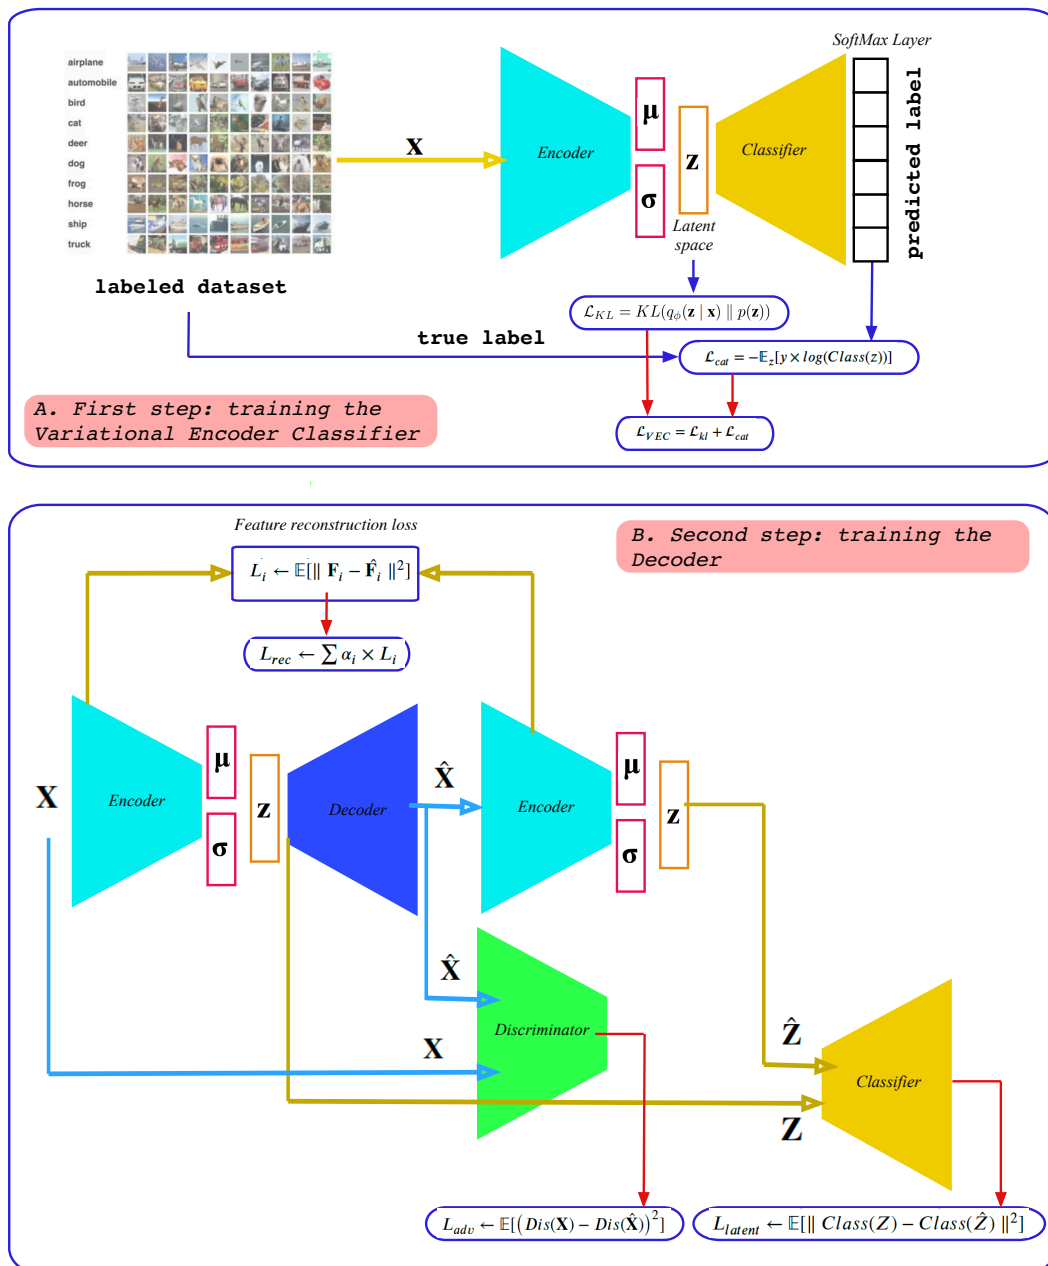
SoftMax Layer

airplane
automobile
bird
cat
deer
dog
frog
horse
ship
truck

labeled dataset

X

Encoder

μ

σ

z

Latent space

Classifier

predicted label

$\mathcal{L}_{KL} = KL(q_\phi(\mathbf{z} \mid \mathbf{x}) \parallel p(\mathbf{z}))$

true label

$\mathcal{L}_{cat} = -\mathbb{E}_z[y \times log(Class(z))]$

A. First step: training the Variational Encoder Classifier

$\mathcal{L}_{VEC} = \mathcal{L}_{kl} + \mathcal{L}_{cat}$

Feature reconstruction loss

$L_i \leftarrow \mathbb{E}[\| \mathbf{F}_i - \hat{\mathbf{F}}_i \|^2]$

B. Second step: training the Decoder

$L_{rec} \leftarrow \sum \alpha_i \times L_i$

X

Encoder

μ

σ

z

Decoder

$\hat{\mathbf{X}}$

Encoder

μ

σ

z

$\hat{\mathbf{X}}$

Discriminator

X

$\hat{\mathbf{Z}}$

Classifier

Z

$L_{adv} \leftarrow \mathbb{E}[(Dis(\mathbf{X}) - Dis(\hat{\mathbf{X}}))^2]$

$L_{latent} \leftarrow \mathbb{E}[\| Class(Z) - Class(\hat{Z}) \|^2]$